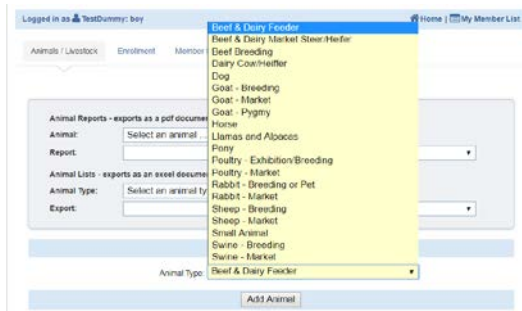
Logged in as TestDummy: boy

Home | My Member List

Animals / Livestock
Enrollment
Member

Beef & Dairy Feeder
Beef & Dairy Market Steer/Heifer
Beef Breeding
Dairy Cow/Heifer
Dog
Goat - Breeding
Goat - Market
Goat - Pygmy
Horse
Llamas and Alpacas
Pony
Poultry - Exhibition/Breeding
Poultry - Market
Rabbit - Breeding or Pet
Rabbit - Market
Sheep - Breeding
Sheep - Market
Small Animal
Swine - Breeding
Swine - Market

Animal Reports - exports as a pdf documen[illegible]
Animal: Select an animal ...
Report:

Animal Lists - exports as an excel docume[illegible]
Animal Type: Select an animal ty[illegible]
Export:

Animal Type: Beef & Dairy Feeder

Add Animal